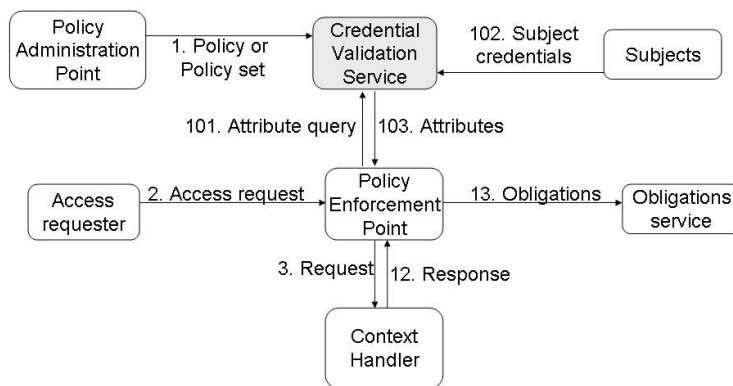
Policy Administration Point

1. Policy or Policy set

Credential Validation Service

102. Subject credentials

Subjects

101. Attribute query

103. Attributes

Access requester

2. Access request

Policy Enforcement Point

13. Obligations

Obligations service

3. Request

12. Response

Context Handler